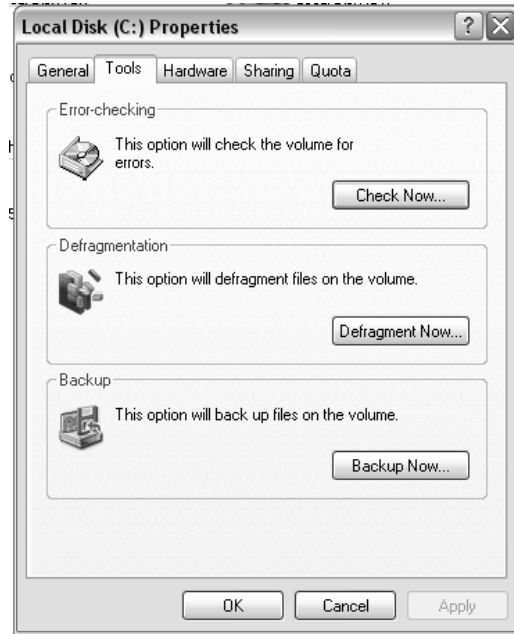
Local Disk (C:) Properties

General | Tools | Hardware | Sharing | Quota

Error-checking

This option will check the volume for errors.

Check Now...

Defragmentation

This option will defragment files on the volume.

Defragment Now...

Backup

This option will back up files on the volume.

Backup Now...

OK | Cancel | Apply